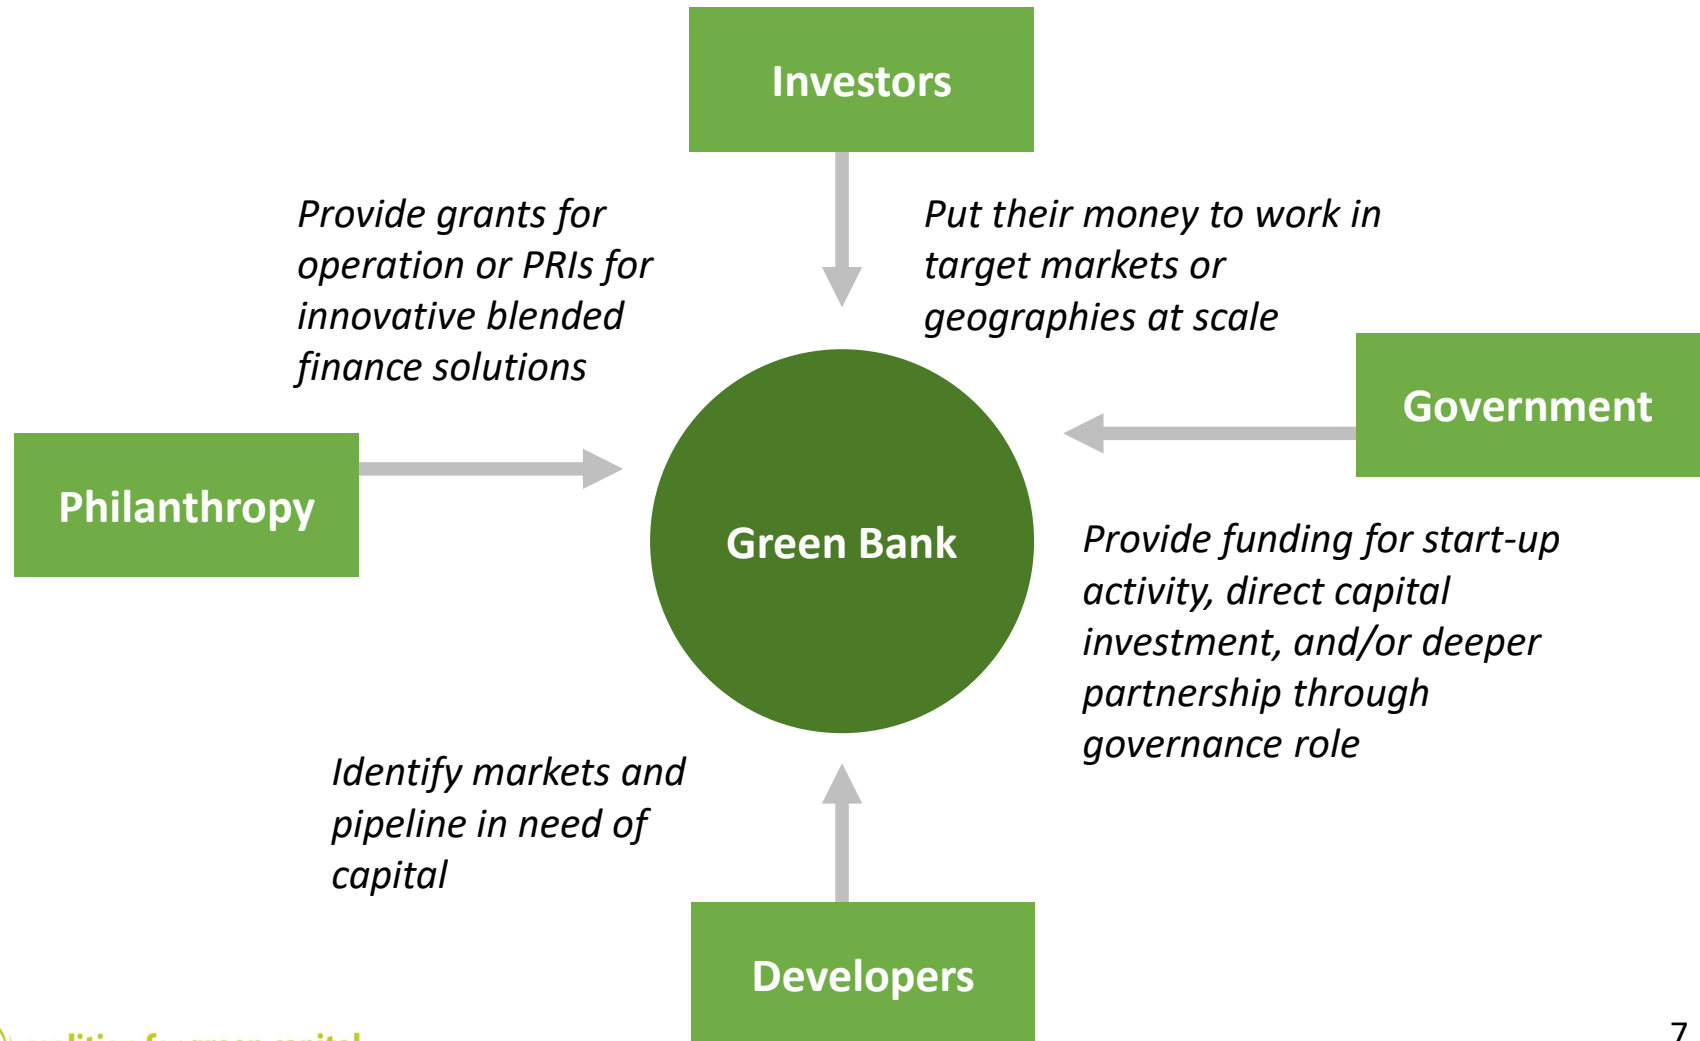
Investors

Provide grants for operation or PRIs for innovative blended finance solutions

Put their money to work in target markets or geographies at scale

Government

Philanthropy

Green Bank

Provide funding for start-up activity, direct capital investment, and/or deeper partnership through governance role

Identify markets and pipeline in need of capital

Developers

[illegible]

7